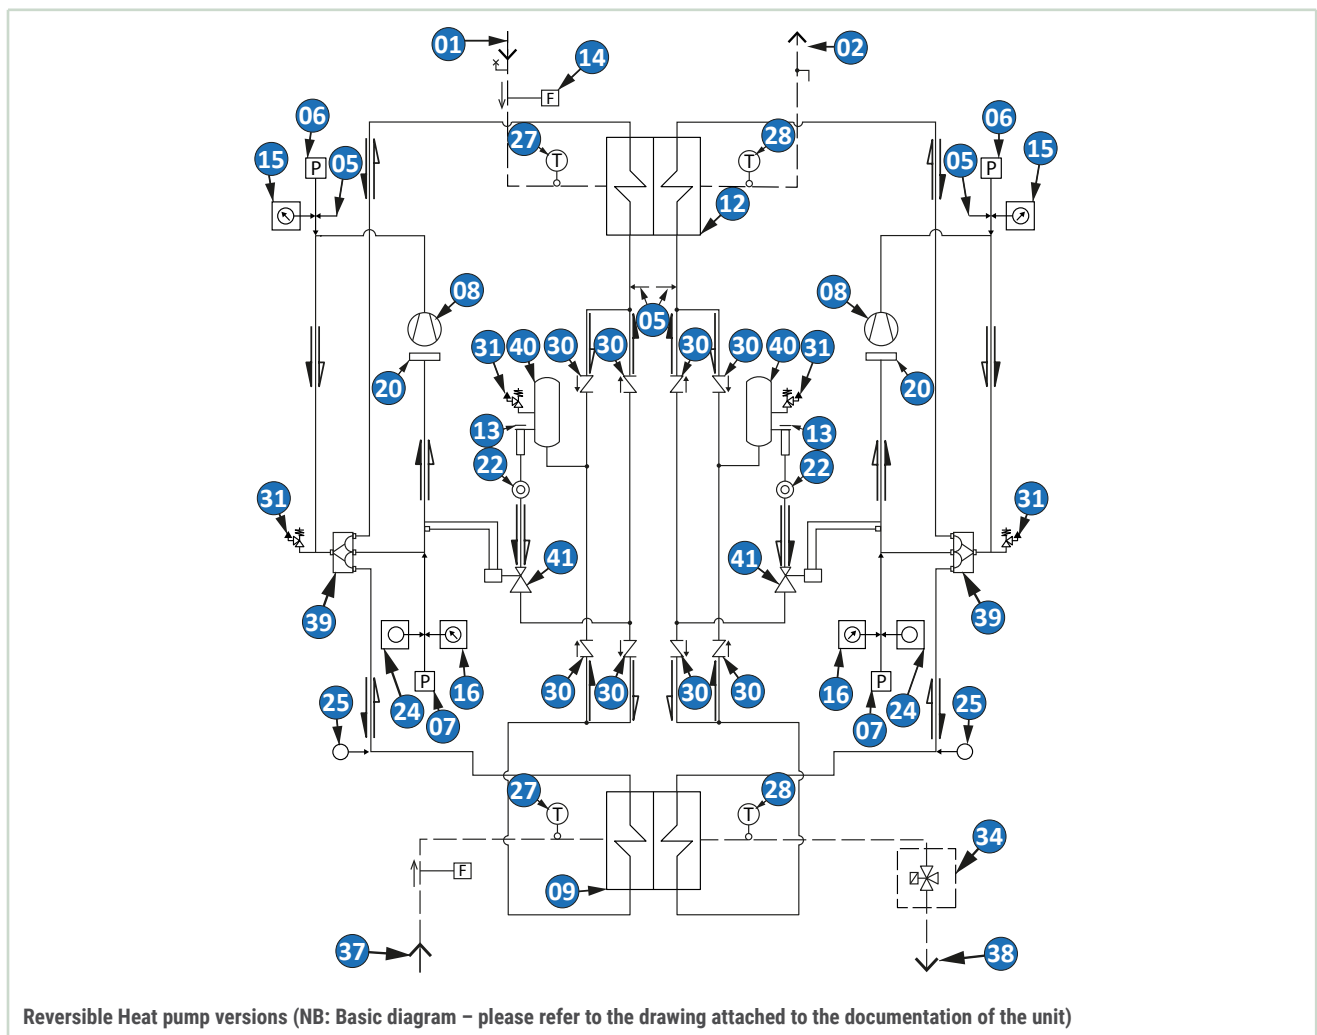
01
02
14
F
06
06
15
P
05
27
T
28
T
05
P
15
12
08
08
05
31
40
30
30
30
30
40
31
20
20
13
13
22
22
31
31
41
41
39
39
16
24
30
30
30
30
16
24
P
P
25
24
07
07
25
27
T
28
T
34
F
09
37
38

Reversible Heat pump versions (NB: Basic diagram – please refer to the drawing attached to the documentation of the unit)